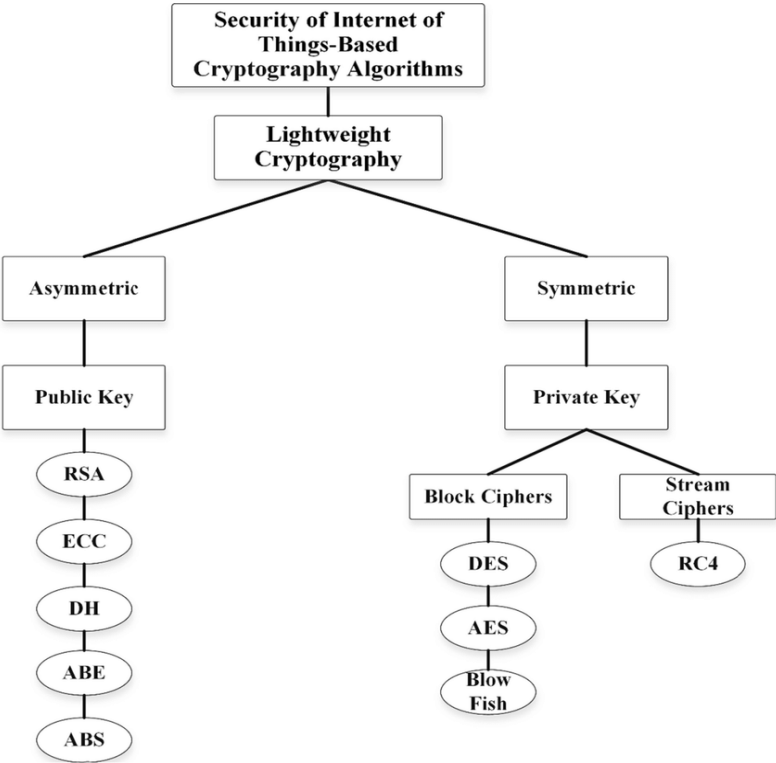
Security of Internet of Things-Based Cryptography Algorithms

Lightweight Cryptography

Asymmetric

Public Key

RSA

ECC

DH

ABE

ABS

Symmetric

Private Key

Block Ciphers

DES

AES

Blow Fish

Stream Ciphers

RC4